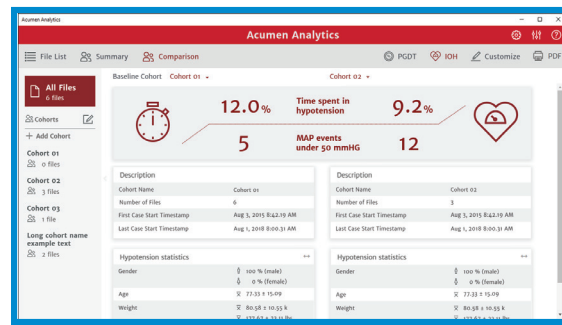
Acumen Analytics

Acumen Analytics

File List Summary Comparison

PGDT IOH Customize PDF

All Files
6 files

Cohorts

+ Add Cohort

Cohort 01
0 files

Cohort 02
3 files

Cohort 03
1 file

Long cohort name example text
2 files

Baseline Cohort Cohort 01

Cohort 02

12.0%

Time spent in hypotension

9.2%

5

MAP events under 50 mmHG

12

Description

| Cohort Name | Cohort 01 |
|---|---|
| Number of Files | 6 |
| First Case Start Timestamp | Aug 3, 2015 8:42:19 AM |
| Last Case Start Timestamp | Aug 1, 2018 8:00:31 AM |

Description

| Cohort Name | Cohort 02 |
|---|---|
| Number of Files | 3 |
| First Case Start Timestamp | Aug 3, 2015 8:42:19 AM |
| Last Case Start Timestamp | Aug 1, 2018 8:00:31 AM |

Hypotension statistics

| Gender | 100 % (male) 0 % (female) |
|---|---|
| Age | 77.33 ± 15.09 |
| Weight | 80.58 ± 10.55 k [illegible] |

Hypotension statistics

| Gender | 100 % (male) 0 % (female) |
|---|---|
| Age | 77.33 ± 15.09 |
| Weight | 80.58 ± 10.55 k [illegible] |